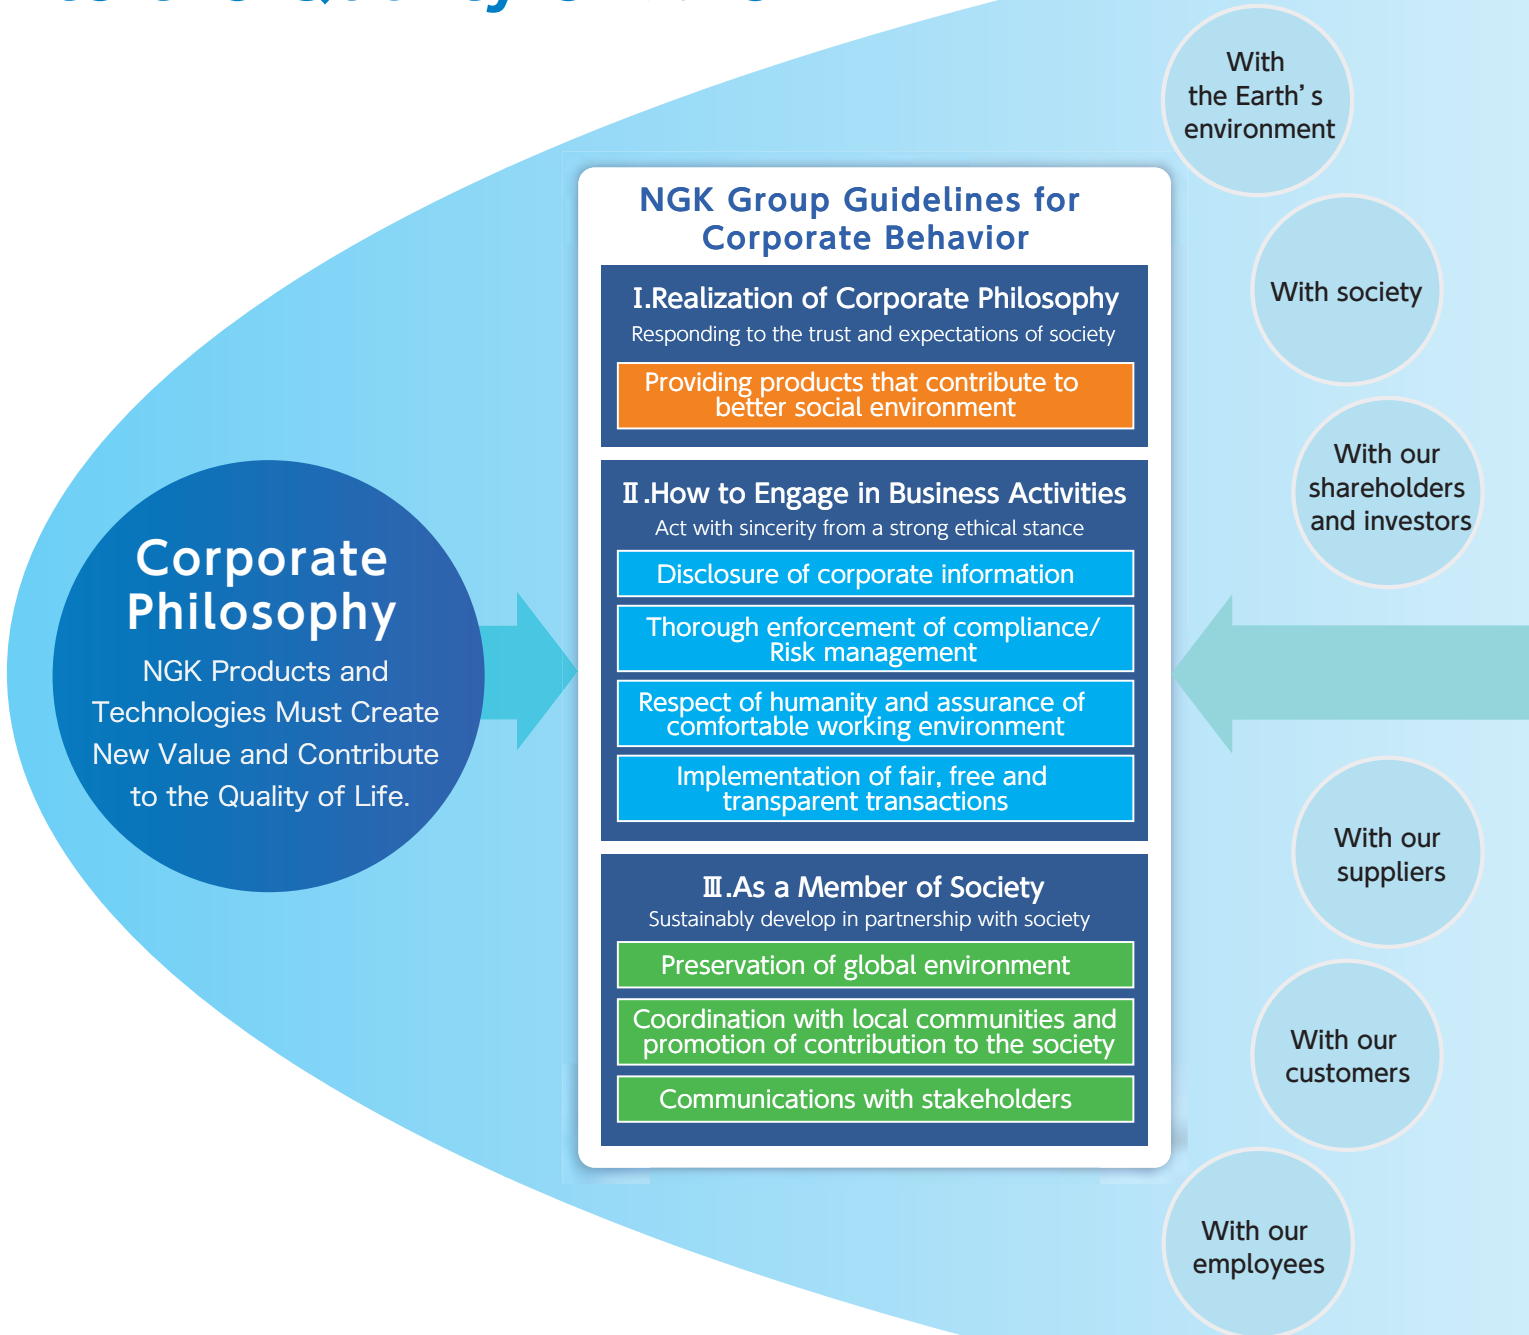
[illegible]

Corporate Philosophy

NGK Products and Technologies Must Create New Value and Contribute to the Quality of Life.

NGK Group Guidelines for Corporate Behavior

Ⅰ.Realization of Corporate Philosophy

Responding to the trust and expectations of society

Providing products that contribute to better social environment

Ⅱ.How to Engage in Business Activities

Act with sincerity from a strong ethical stance

Disclosure of corporate information

Thorough enforcement of compliance/ Risk management

Respect of humanity and assurance of comfortable working environment

Implementation of fair, free and transparent transactions

Ⅲ.As a Member of Society

Sustainably develop in partnership with society

Preservation of global environment

Coordination with local communities and promotion of contribution to the society

Communications with stakeholders

With the Earth's environment

With society

With our shareholders and investors

With our suppliers

With our customers

With our employees